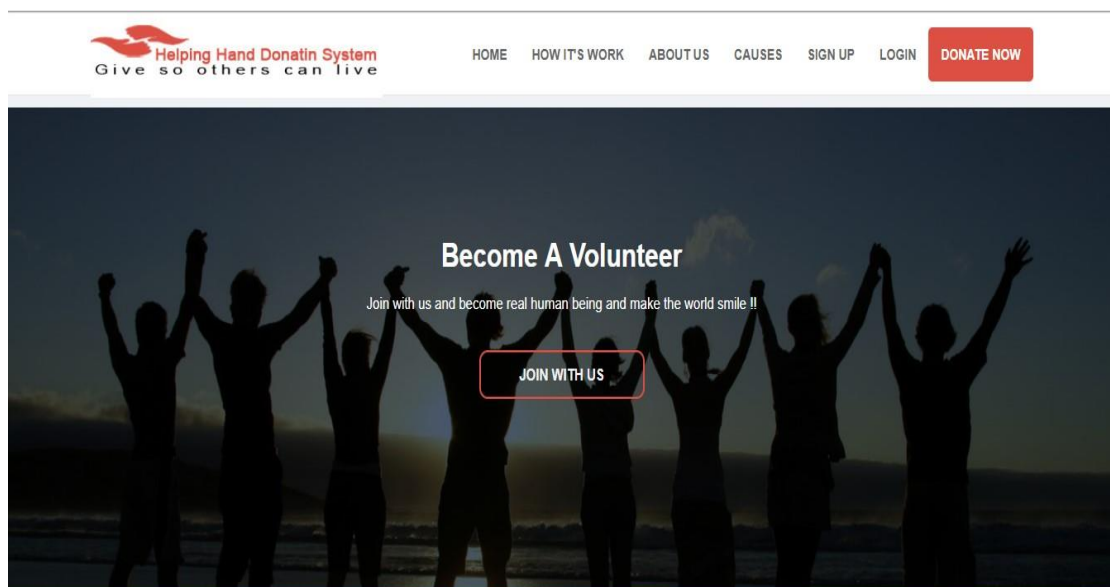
Helping Hand Donatin System
Give so others can live

HOME HOW IT'S WORK ABOUT US CAUSES SIGN UP LOGIN DONATE NOW

Become A Volunteer

Join with us and become real human being and make the world smile !!

JOIN WITH US